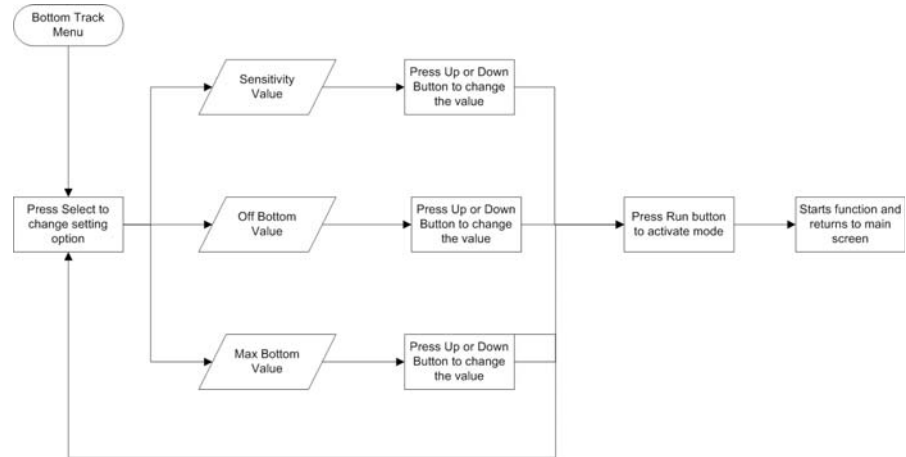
Bottom Track Menu

Press Select to change setting option

Sensitivity Value

Press Up or Down Button to change the value

Off Bottom Value

Press Up or Down Button to change the value

Max Bottom Value

Press Up or Down Button to change the value

Press Run button to activate mode

Starts function and returns to main screen